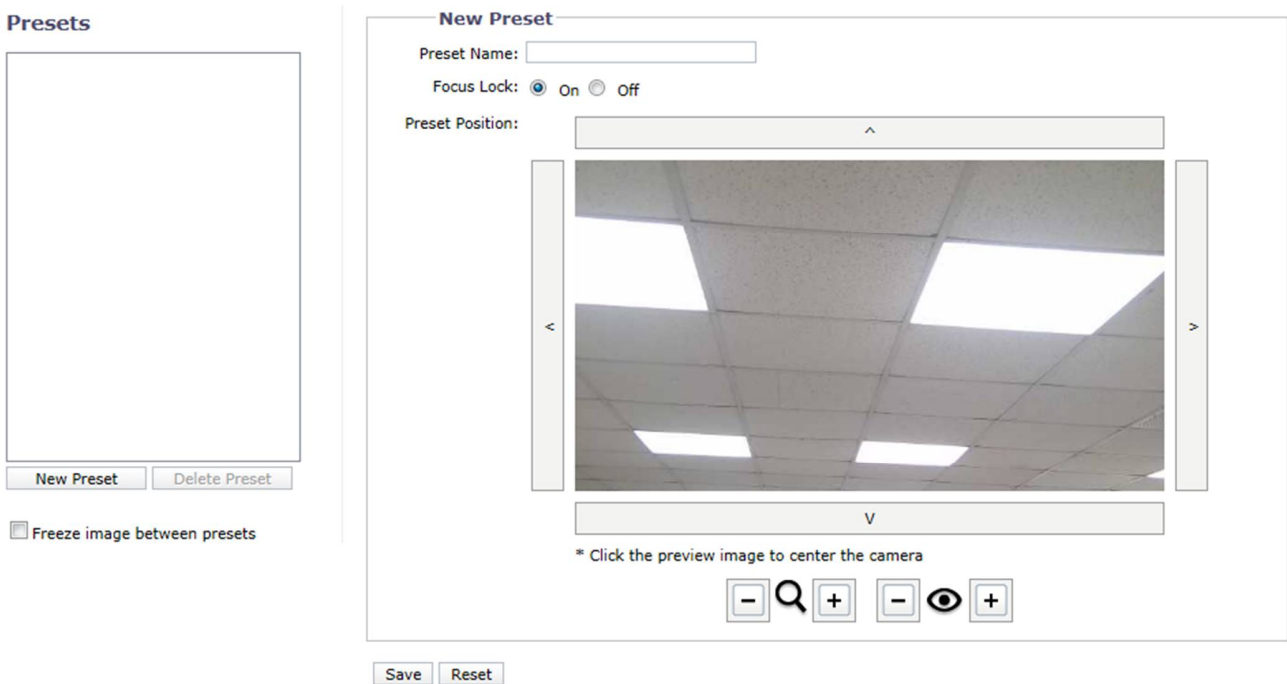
Presets

New Preset
Delete Preset

Freeze image between presets

New Preset

Preset Name:

Focus Lock: On Off

Preset Position:

^

<

>

V

* Click the preview image to center the camera

− + − +

Save Reset